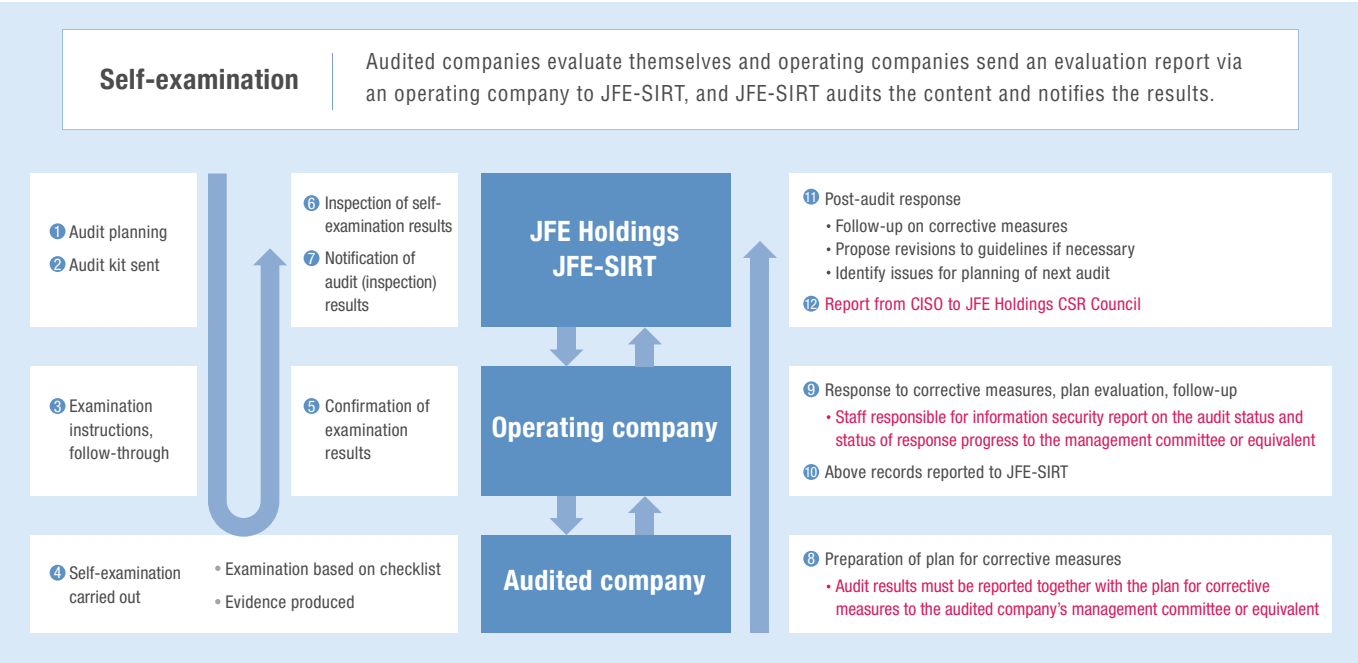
Self-examination

Audited companies evaluate themselves and operating companies send an evaluation report via an operating company to JFE-SIRT, and JFE-SIRT audits the content and notifies the results.

1 Audit planning
2 Audit kit sent

6 Inspection of self-examination results
7 Notification of audit (inspection) results

JFE Holdings JFE-SIRT

11 Post-audit response
• Follow-up on corrective measures
• Propose revisions to guidelines if necessary
• Identify issues for planning of next audit
12 Report from CISO to JFE Holdings CSR Council

3 Examination instructions, follow-through

5 Confirmation of examination results

Operating company

9 Response to corrective measures, plan evaluation, follow-up
• Staff responsible for information security report on the audit status and status of response progress to the management committee or equivalent
10 Above records reported to JFE-SIRT

4 Self-examination carried out
• Examination based on checklist
• Evidence produced

Audited company

8 Preparation of plan for corrective measures
• Audit results must be reported together with the plan for corrective measures to the audited company's management committee or equivalent